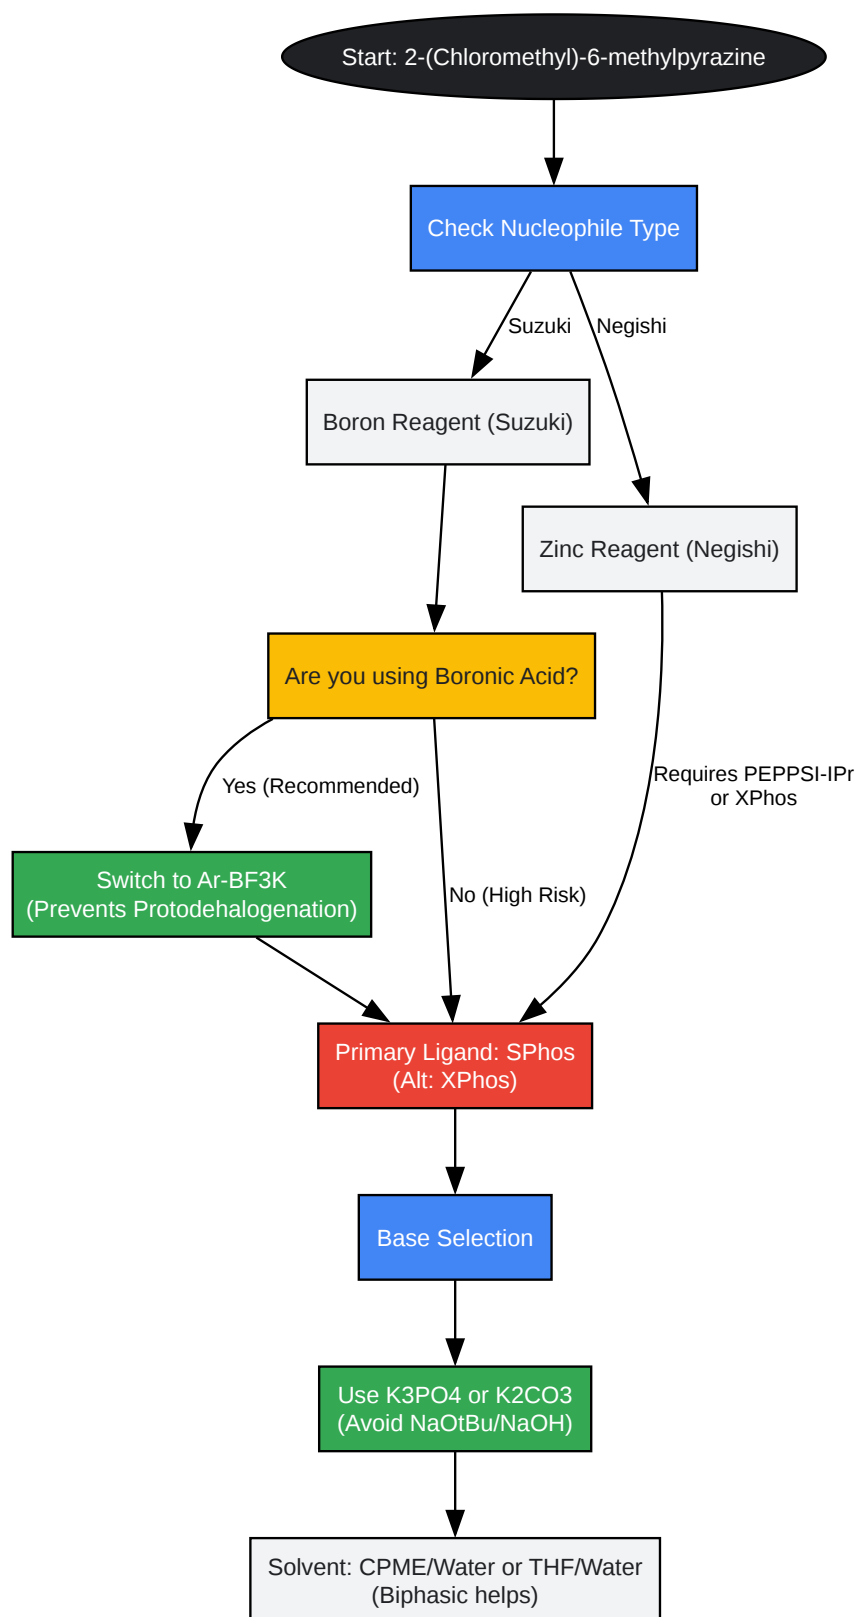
Start: 2-(Chloromethyl)-6-methylpyrazine

Check Nucleophile Type

Suzuki

Negishi

Boron Reagent (Suzuki)

Zinc Reagent (Negishi)

Are you using Boronic Acid?

Yes (Recommended)

Requires PEPPSI-IPr or XPhos

Switch to Ar-BF3K (Prevents Protodehalogenation)

No (High Risk)

Primary Ligand: SPhos (Alt: XPhos)

Base Selection

Use K3PO4 or K2CO3 (Avoid NaOtBu/NaOH)

Solvent: CPME/Water or THF/Water (Biphasic helps)